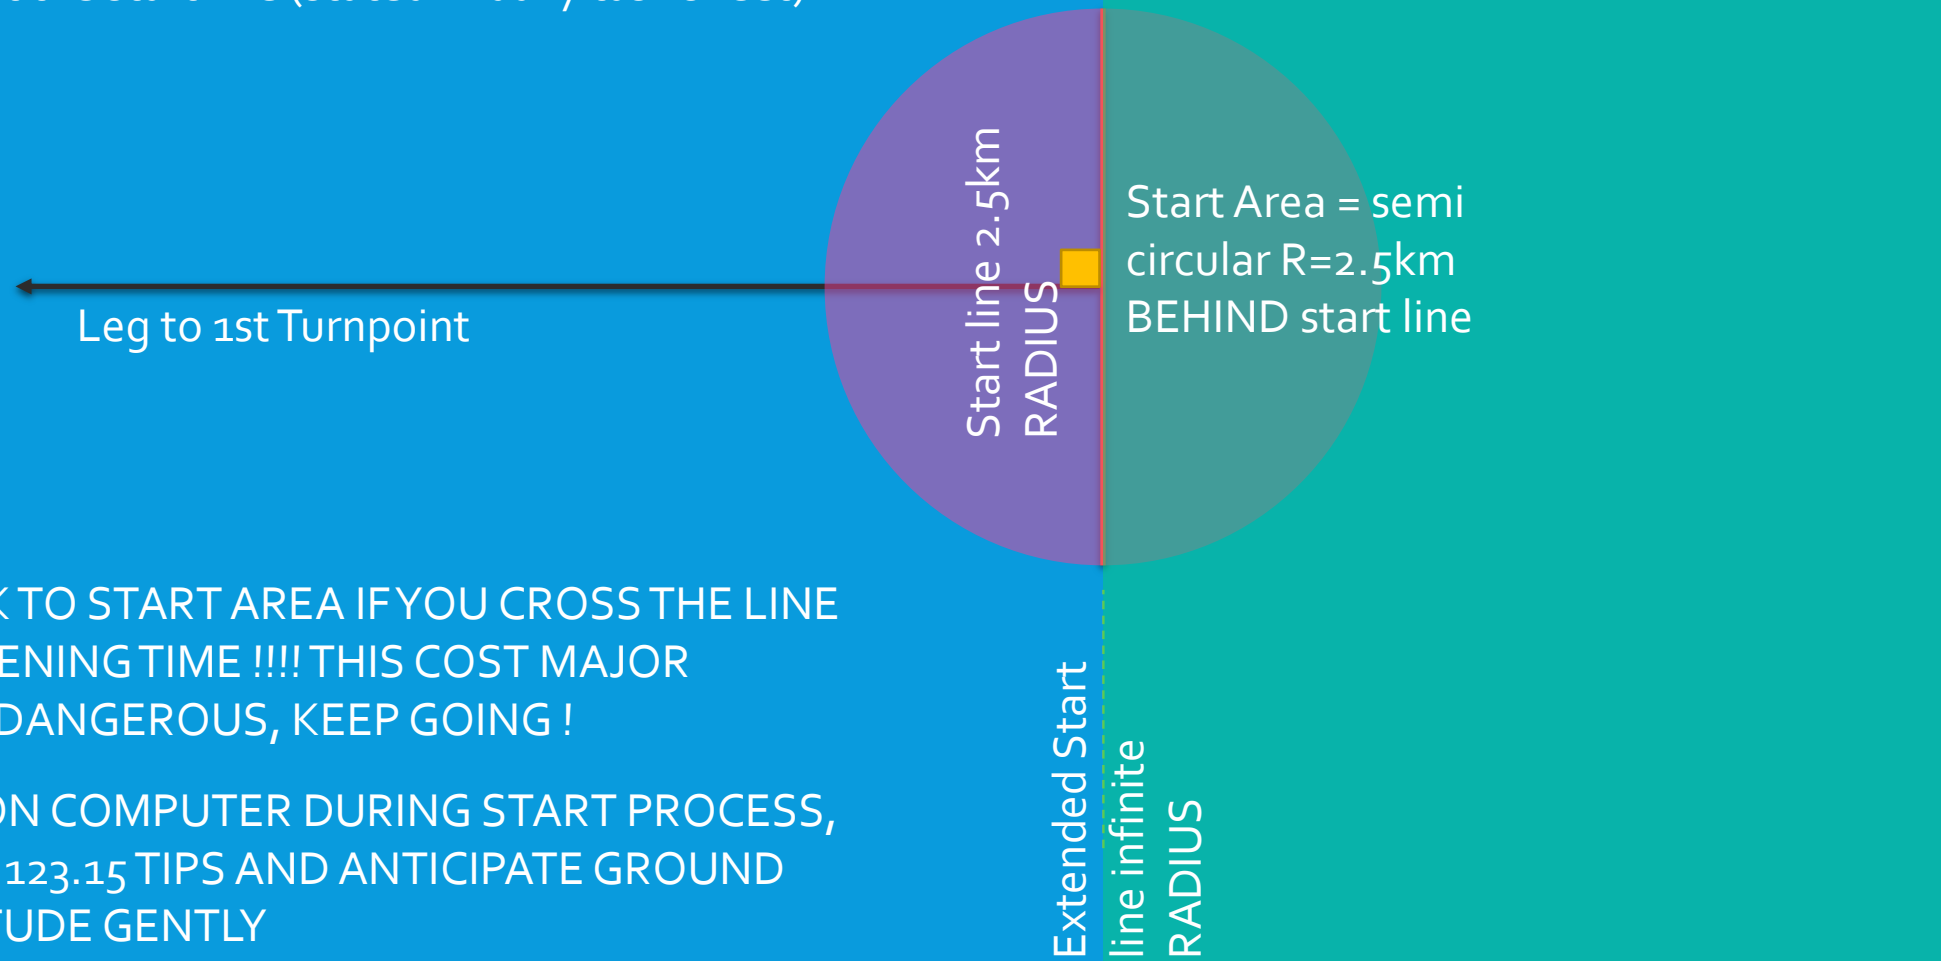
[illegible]

Start line 2.5km RADIUS

Start Area = semi circular R=2.5km BEHIND start line

Leg to 1st Turnpoint

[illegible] TO START AREA IF YOU CROSS THE LINE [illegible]ENING TIME !!!! THIS COST MAJOR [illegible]DANGEROUS, KEEP GOING !

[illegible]N COMPUTER DURING START PROCESS, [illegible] 123.15 TIPS AND ANTICIPATE GROUND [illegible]TUDE GENTLY

Extended Start line infinite RADIUS